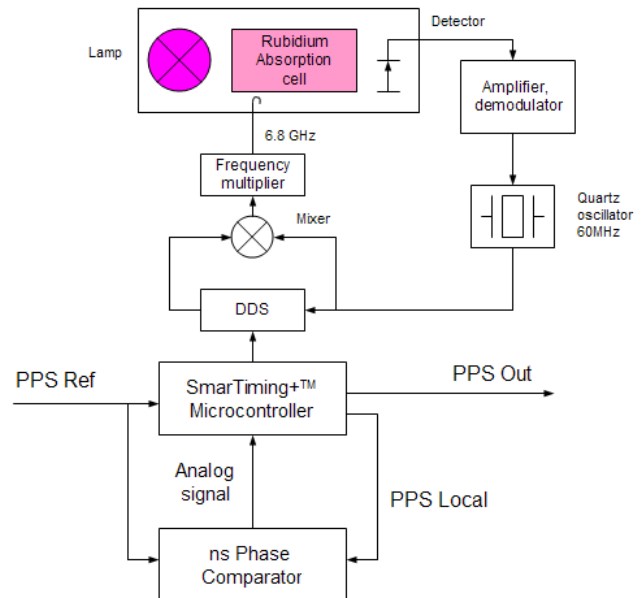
Lamp

Rubidium Absorption cell

Detector

Amplifier, demodulator

6.8 GHz

Frequency multiplier

Mixer

Quartz oscillator 60MHz

DDS

PPS Ref

SmarTiming+™ Microcontroller

PPS Out

Analog signal

PPS Local

ns Phase Comparator